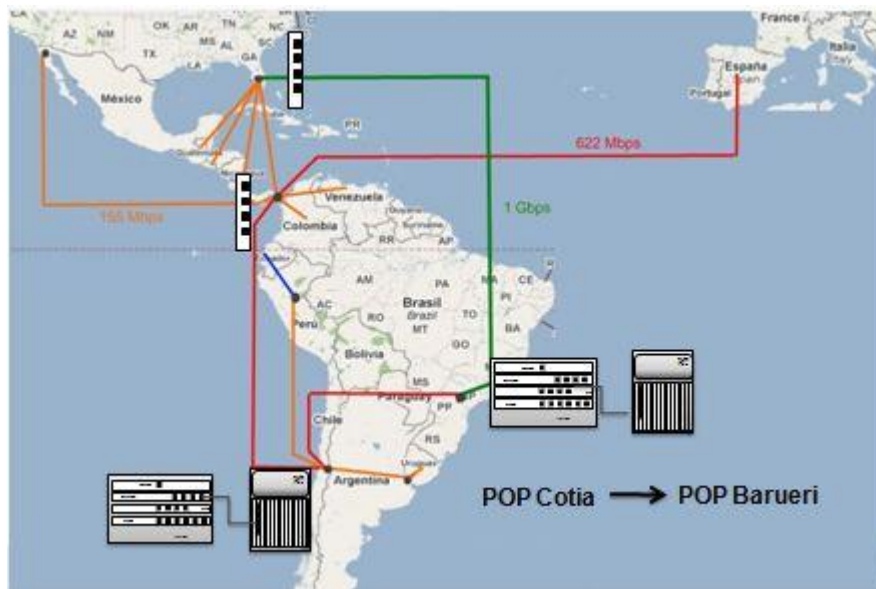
CA
AZ
NM
OK
AR
TN
NC
MS
AL
GA
SC
TX
LA
México
PR
France
Italia
España
Portugal
622 Mbps
155 Mbps
1 Gbps
Venezuela
Colombia
RR
AP
AM
PA
MA
CE
PI
Brasil
Brazil
AC
RO
TO
BA
Perú
MT
Bolivia
GO
MS
Paraguay
SP
PR
Chile
RS
Argentina
Uruguay
POP Cotia → POP Barueri